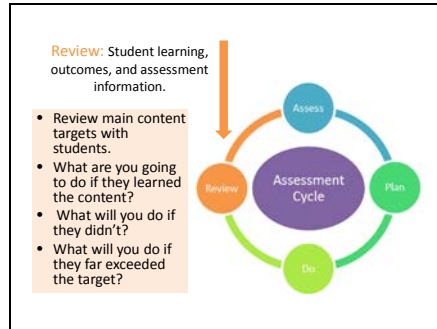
Review: Student learning, outcomes, and assessment information.

- Review main content targets with students.
- What are you going to do if they learned the content?
- What will you do if they didn't?
- What will you do if they far exceeded the target?

Assess

Plan

Do

Review

Assessment Cycle